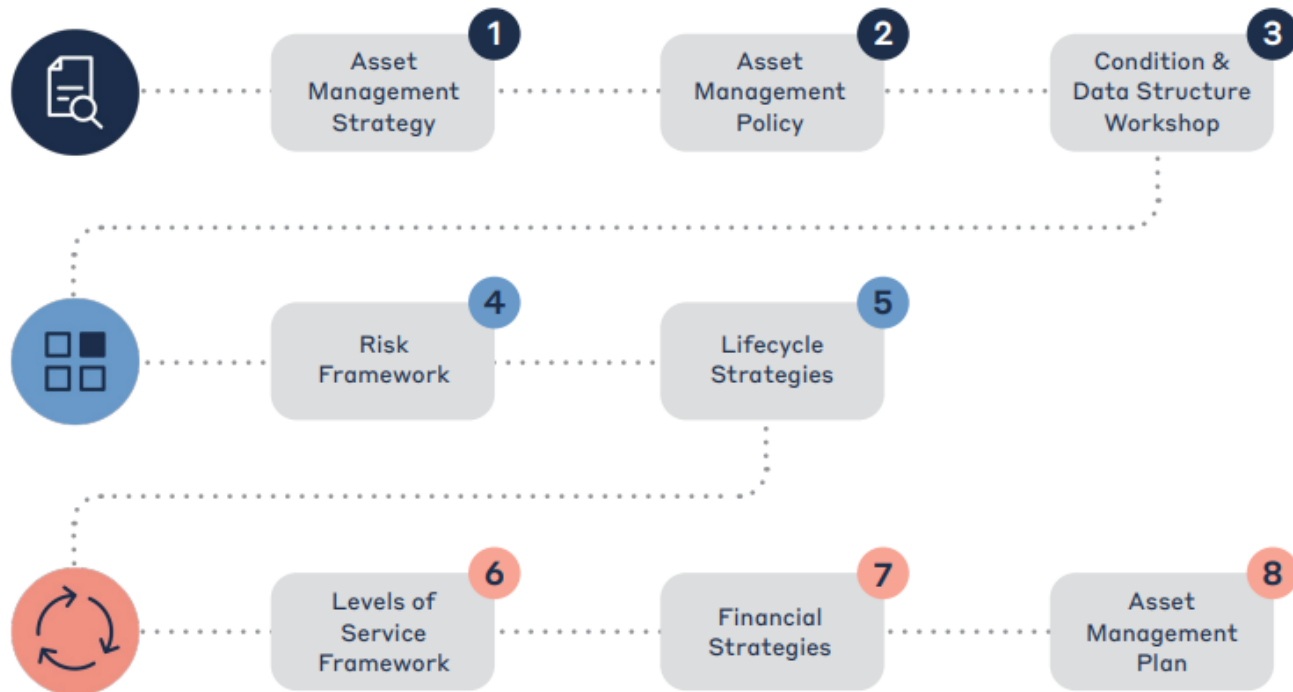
1
Asset Management Strategy

2
Asset Management Policy

3
Condition & Data Structure Workshop

4
Risk Framework

5
Lifecycle Strategies

6
Levels of Service Framework

7
Financial Strategies

8
Asset Management Plan